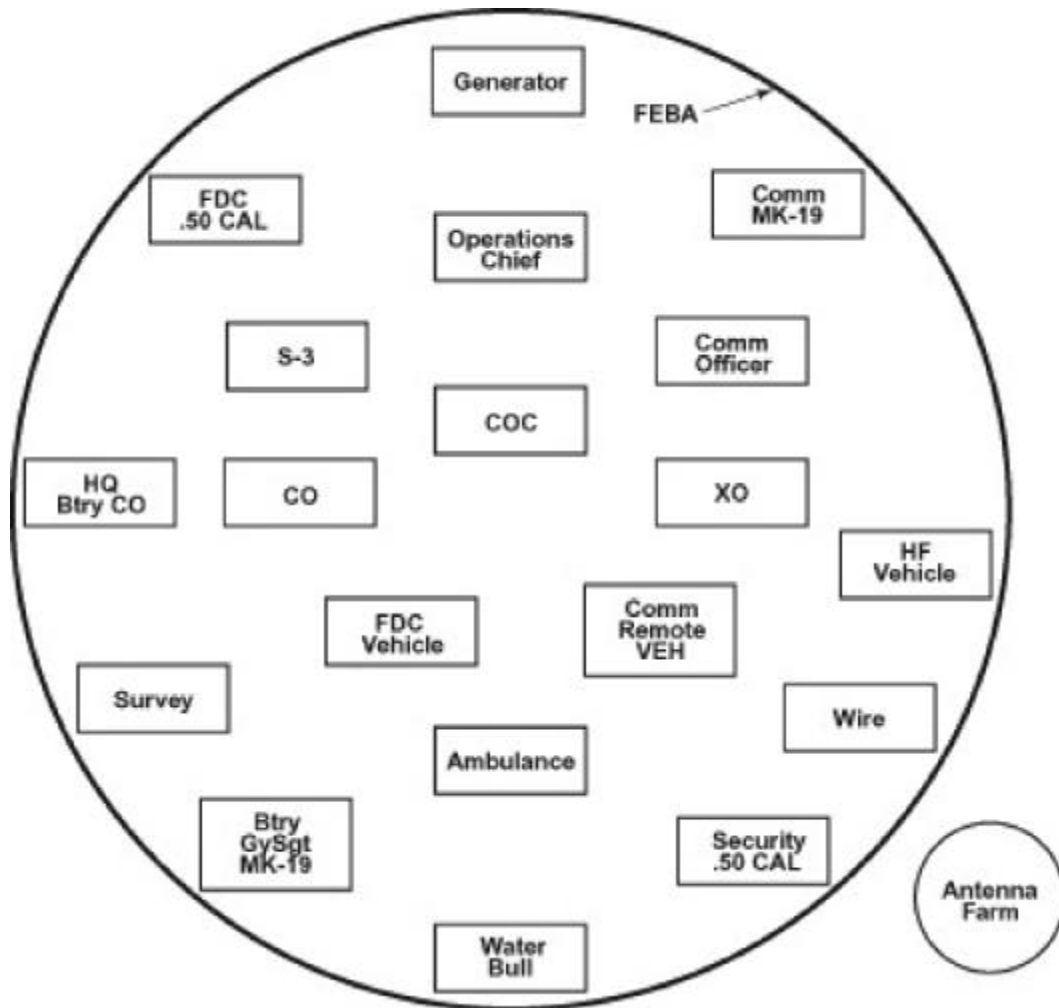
Generator

FEBA

FDC
.50 CAL

Comm
MK-19

Operations
Chief

S-3

Comm
Officer

COC

HQ
Btry CO

CO

XO

HF
Vehicle

FDC
Vehicle

Comm
Remote
VEH

Survey

Wire

Ambulance

Btry
GySgt
MK-19

Security
.50 CAL

Antenna
Farm

Water
Bull